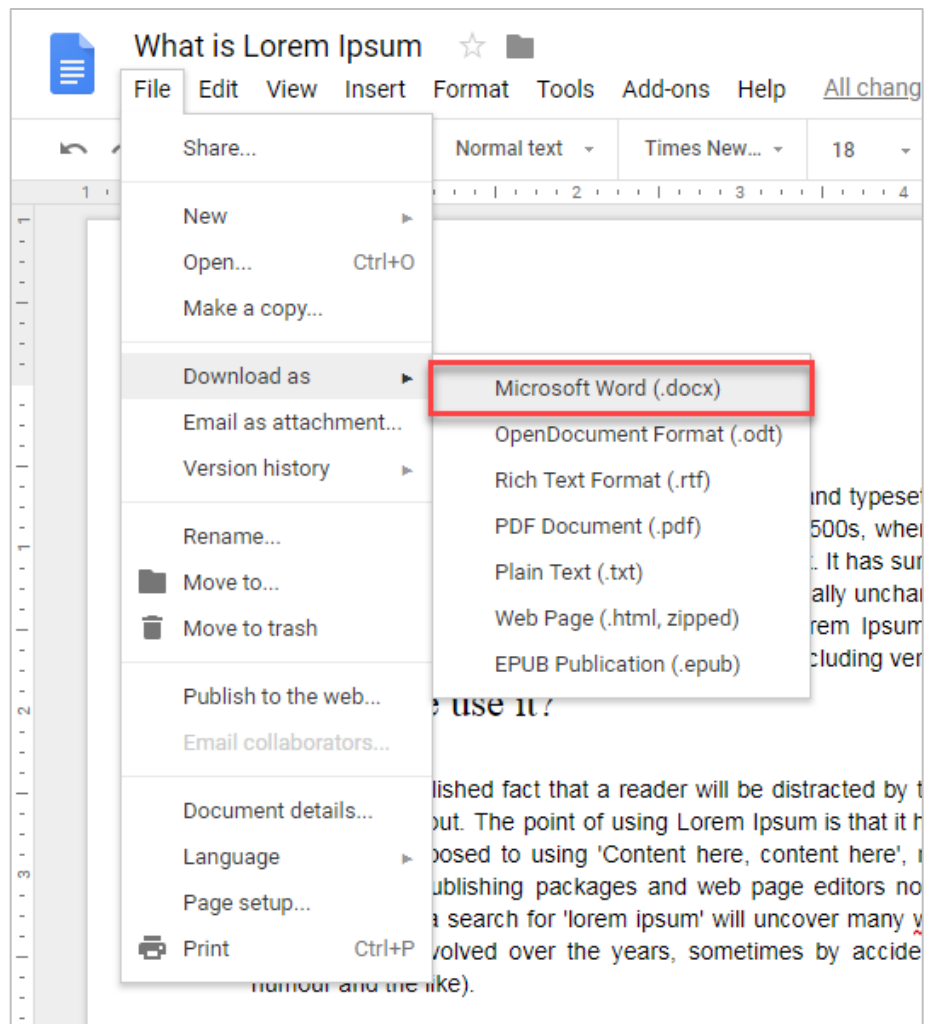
What is Lorem Ipsum

File Edit View Insert Format Tools Add-ons Help All chang

Normal text Times New... 18

1 2 3 4

Share...

New

Open... Ctrl+O

Make a copy...

Download as

Email as attachment...

Version history

Rename...

Move to...

Move to trash

Publish to the web...

Email collaborators...

Document details...

Language

Page setup...

Print Ctrl+P

Microsoft Word (.docx)

OpenDocument Format (.odt)

Rich Text Format (.rtf)

PDF Document (.pdf)

Plain Text (.txt)

Web Page (.html, zipped)

EPUB Publication (.epub)

nd typeset 500s, whe . It has sur ally uncha rem Ipsum cluding ver

e use it?

lished fact that a reader will be distracted by t out. The point of using Lorem Ipsum is that it h posed to using 'Content here, content here', ublishing packages and web page editors no a search for 'lorem ipsum' will uncover many v volved over the years, sometimes by accide humour and the like).